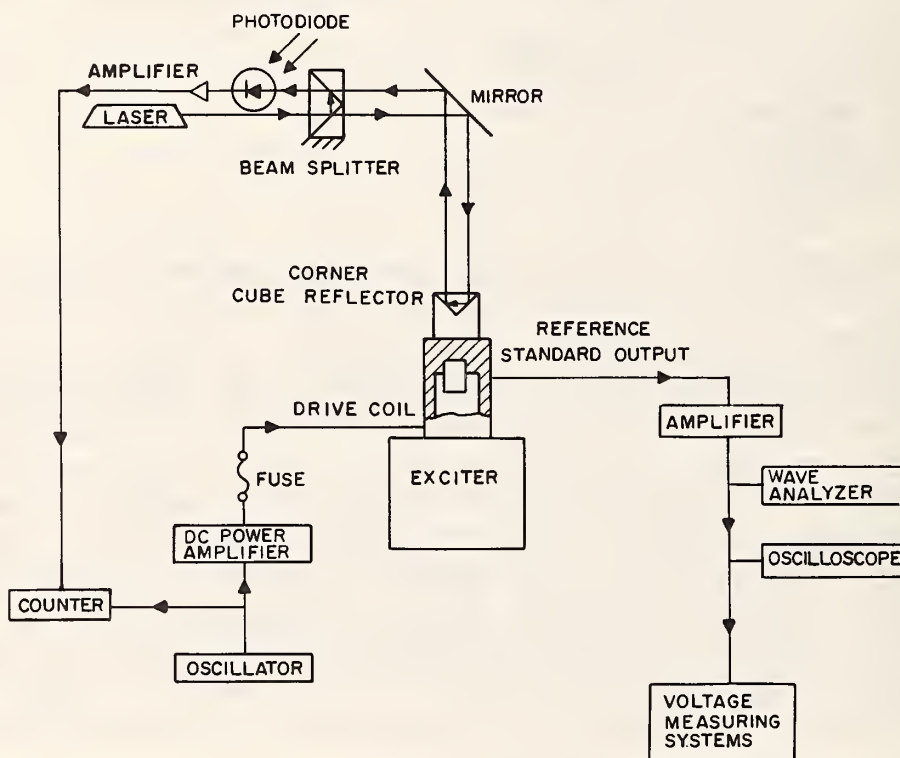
PHOTODIODE

AMPLIFIER

LASER

MIRROR

BEAM SPLITTER

CORNER CUBE REFLECTOR

REFERENCE STANDARD OUTPUT

DRIVE COIL

AMPLIFIER

FUSE

EXCITER

WAVE ANALYZER

DC POWER AMPLIFIER

OSCILLOSCOPE

COUNTER

OSCILLATOR

VOLTAGE MEASURING SYSTEMS